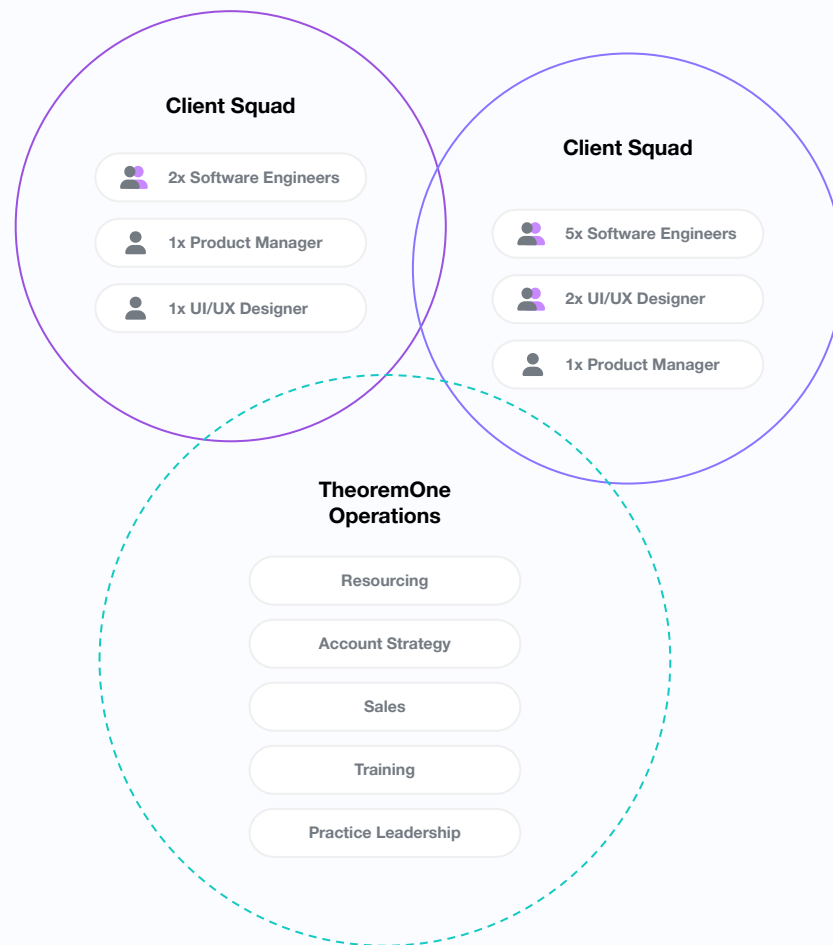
Client Squad

2x Software Engineers

1x Product Manager

1x UI/UX Designer

Client Squad

5x Software Engineers

2x UI/UX Designer

1x Product Manager

TheoremOne Operations

Resourcing

Account Strategy

Sales

Training

Practice Leadership